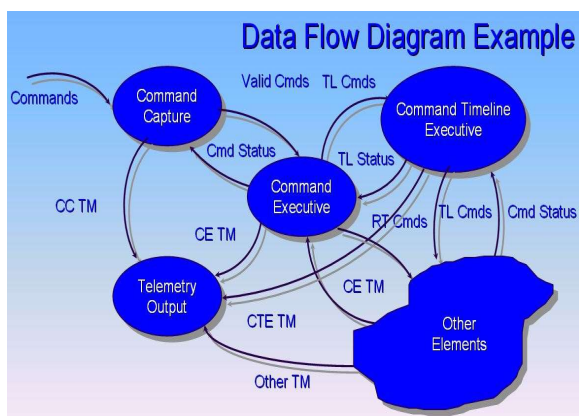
Data Flow Diagram Example

Commands

Command Capture

Valid Cmds

TL Cmds

Command Timeline Executive

Cmd Status

TL Status

Command Executive

CC TM

CE TM

RT Cmds

TL Cmds

Cmd Status

Telemetry Output

CE TM

CTE TM

Other Elements

Other TM